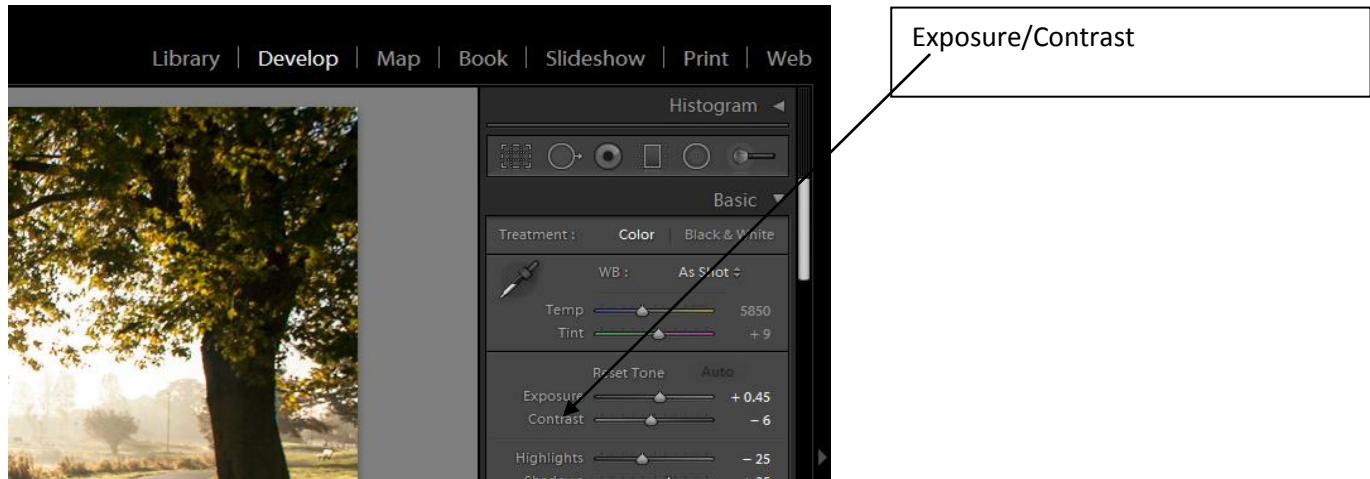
Library | Develop | Map | Book | Slideshow | Print | Web

Exposure/Contrast

Histogram ◄

Basic ▼

Treatment : Color | Black & White

WB : As Shot ≑

Temp 5850
Tint + 9

Reset Tone Auto

Exposure + 0.45
Contrast − 6

Highlights − 25
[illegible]